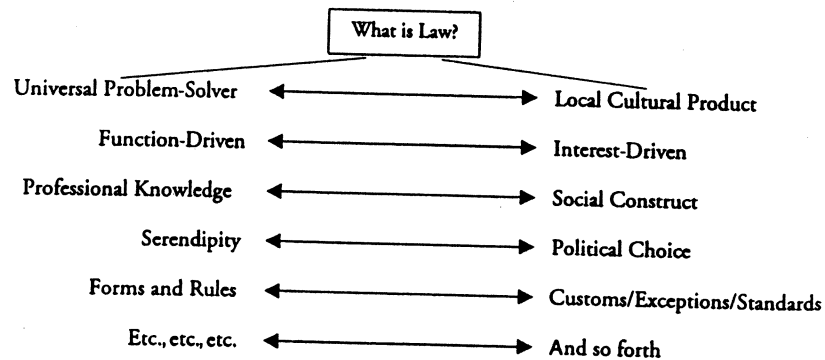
What is Law?

Universal Problem-Solver — Local Cultural Product

Function-Driven — Interest-Driven

Professional Knowledge — Social Construct

Serendipity — Political Choice

Forms and Rules — Customs/Exceptions/Standards

Etc., etc., etc. — And so forth